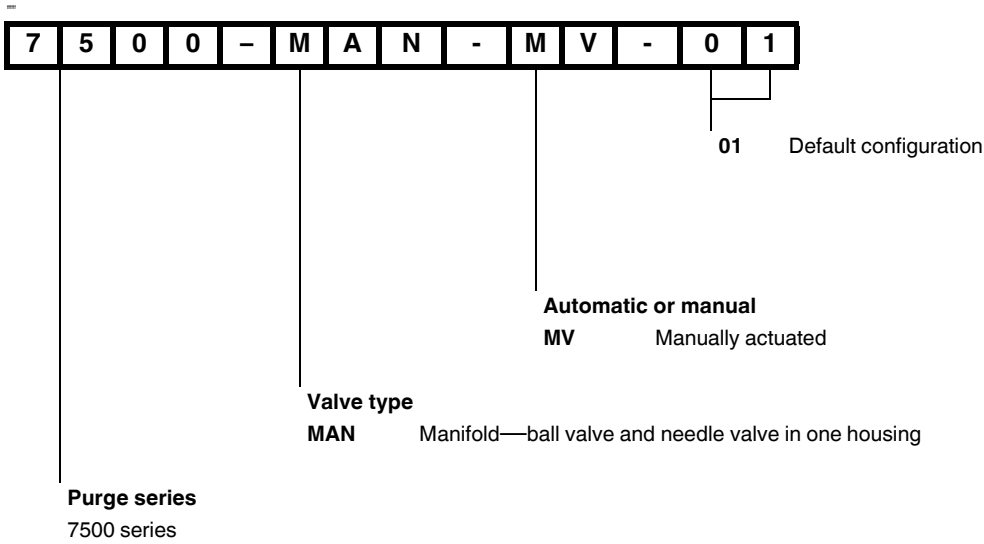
7 5 0 0 – M A N - M V - 0 1

**01** Default configuration

**Automatic or manual**
**MV** Manually actuated

**Valve type**
**MAN** Manifold—ball valve and needle valve in one housing

**Purge series**
7500 series